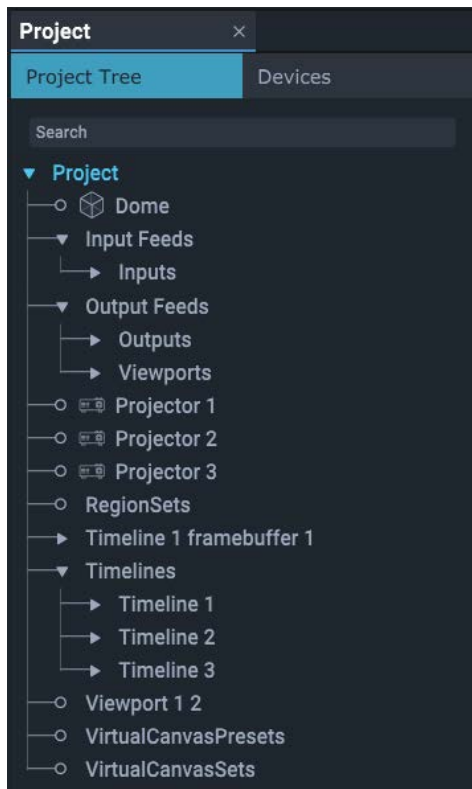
Project ×

Project Tree
Devices

Search

Project
Dome
Input Feeds
Inputs
Output Feeds
Outputs
Viewports
Projector 1
Projector 2
Projector 3
RegionSets
Timeline 1 framebuffer 1
Timelines
Timeline 1
Timeline 2
Timeline 3
Viewport 1 2
VirtualCanvasPresets
VirtualCanvasSets